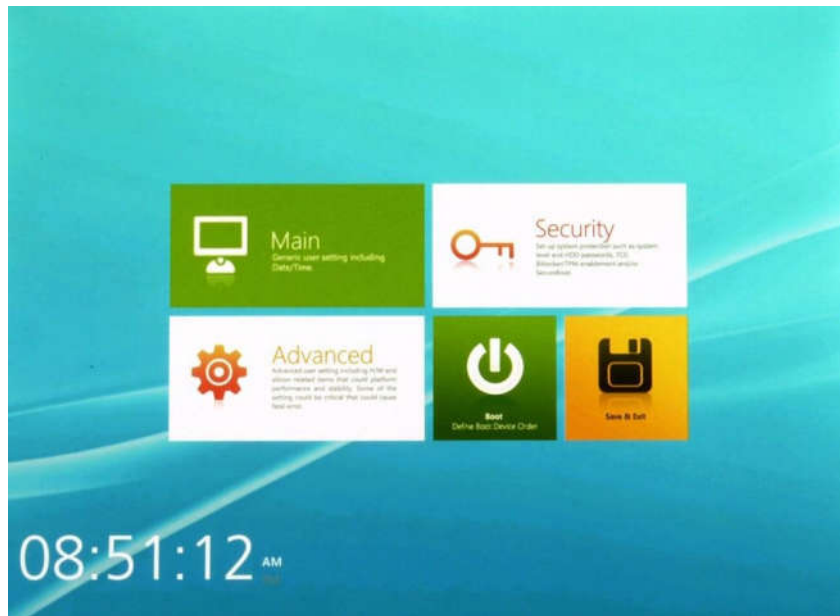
Main
Generic user setting including Date/Time.

Security
Set up system protection such as system level and HDD passwords, TCG Bitlocker/TPM enablement and/or SecureBoot.

Advanced
Advanced user setting including ACM and silicon related items that could platform performance and stability. Some of the setting could be critical that could cause fatal error.

Boot
Define Boot Device Order

Save & Exit

08:51:12 AM
PM